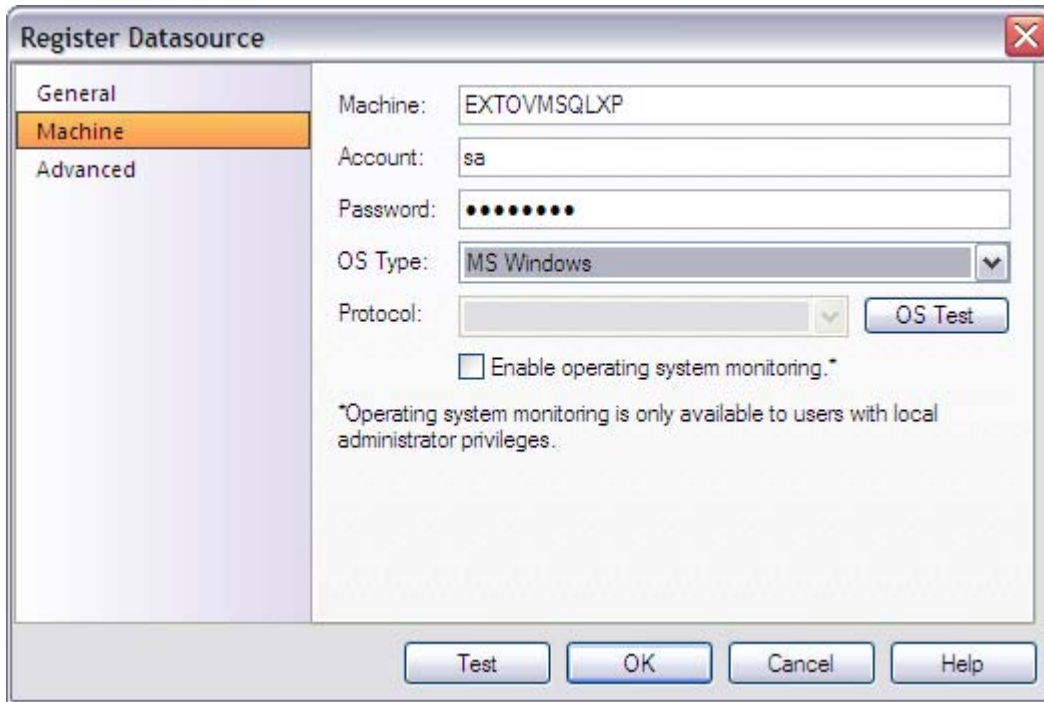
Register Datasource

General
Machine
Advanced

Machine: EXTOVMSQLXP
Account: sa
Password: ••••••••
OS Type: MS Windows
Protocol:
OS Test
Enable operating system monitoring.*

*Operating system monitoring is only available to users with local administrator privileges.

Test
OK
Cancel
Help